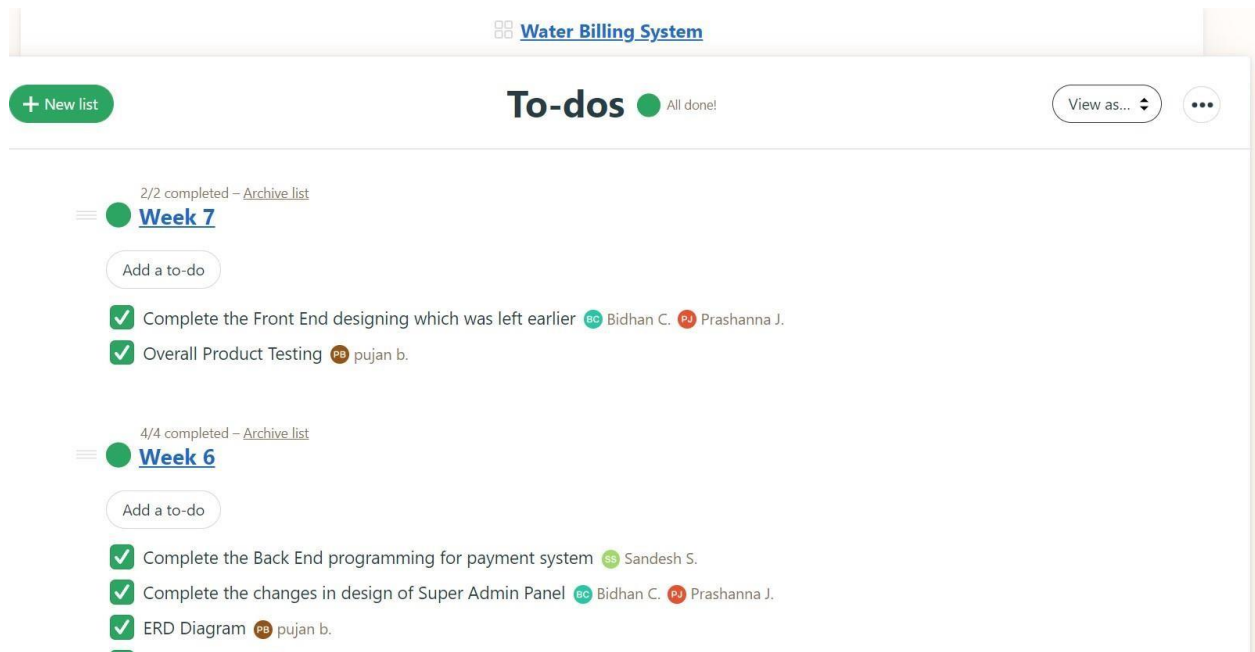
Water Billing System

+ New list

To-dos All done!

View as...

2/2 completed – Archive list

Week 7

Add a to-do

Complete the Front End designing which was left earlier BC Bidhan C. PJ Prashanna J.

Overall Product Testing PB pujan b.

4/4 completed – Archive list

Week 6

Add a to-do

Complete the Back End programming for payment system SS Sandesh S.

Complete the changes in design of Super Admin Panel BC Bidhan C. PJ Prashanna J.

ERD Diagram PB pujan b.